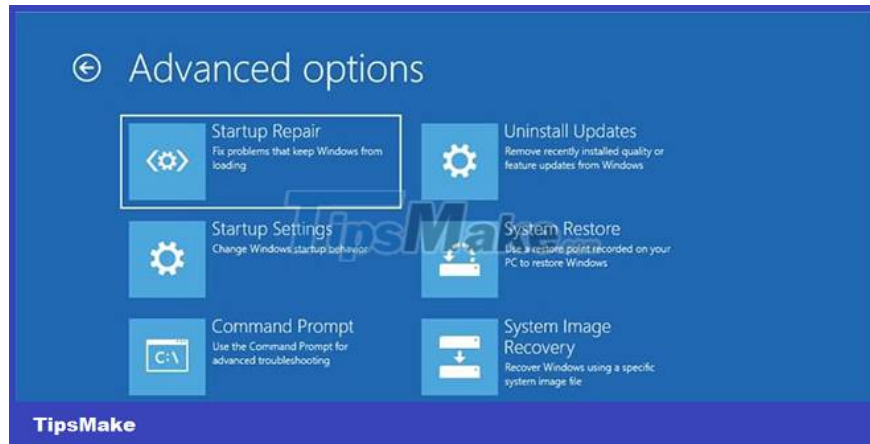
Advanced options

Startup Repair
Fix problems that keep Windows from loading

Startup Settings
Change Windows startup behavior

Command Prompt
Use the Command Prompt for advanced troubleshooting

C:\

Uninstall Updates
Remove recently installed quality or feature updates from Windows

System Restore
Use a restore point recorded on your PC to restore Windows

System Image Recovery
Recover Windows using a specific system image file

TipsMake

TipsMake